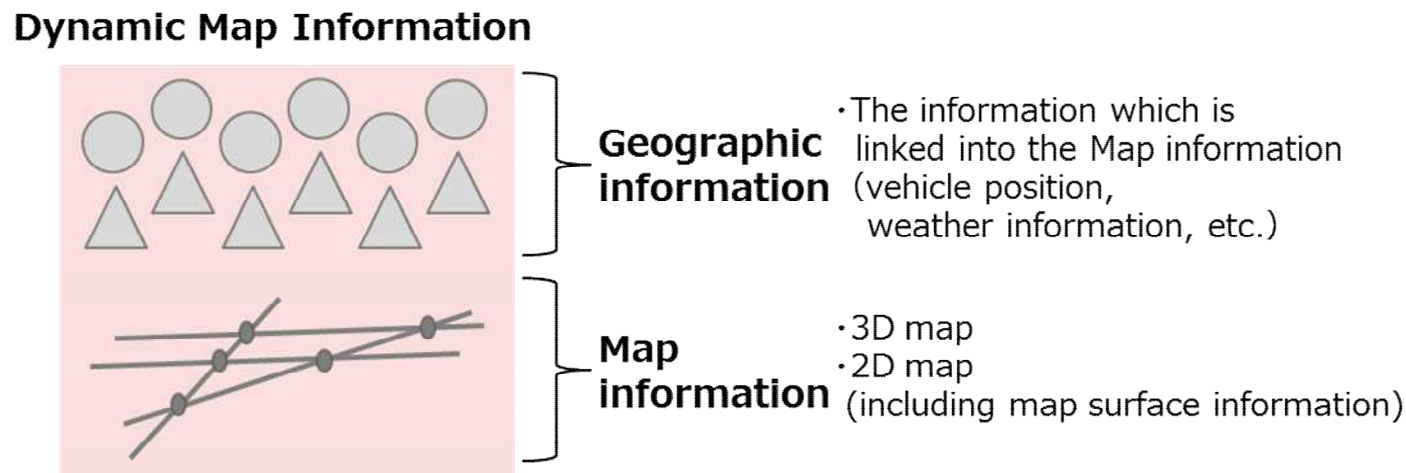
Dynamic Map Information

Geographic information

・The information which is linked into the Map information (vehicle position, weather information, etc.)

Map information

・3D map
・2D map
(including map surface information)